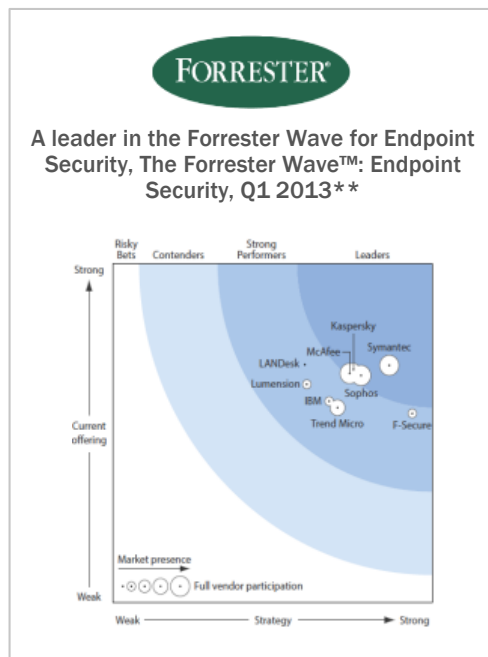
FORRESTER®

A leader in the Forrester Wave for Endpoint Security, The Forrester Wave™: Endpoint Security, Q1 2013**

Risky Bets
Contenders
Strong Performers
Leaders

Strong
Current offering
Weak

Kaspersky
McAfee
Symantec
LANDesk
Lumension
Sophos
IBM
Trend Micro
F-Secure

Market presence
Full vendor participation

Weak
Strategy
Strong